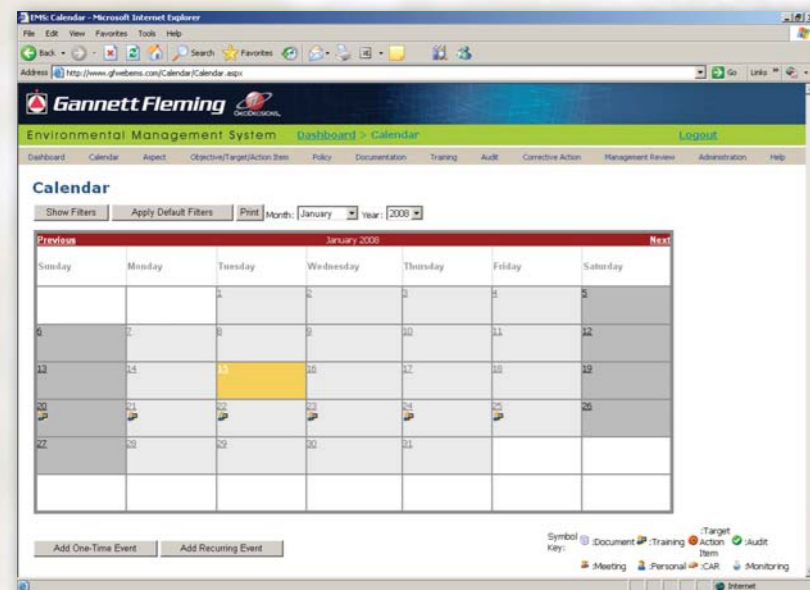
EMS: Calendar - Microsoft Internet Explorer

File Edit View Favorites Tools Help

Back Search Favorites

Address http://www.gfwebems.com/Calendar/Calendar.aspx Go Links

Gannett Fleming GEODECISIONS

Environmental Management System Dashboard > Calendar Logout

Dashboard Calendar Aspect Objective/Target/Action Item Policy Documentation Training Audit Corrective Action Management Review Administration Help

Calendar

Show Filters Apply Default Filters Print Month: January Year: 2008

Previous January 2008 Next

| Sunday | Monday | Tuesday | Wednesday | Thursday | Friday | Saturday |
|---|---|---|---|---|---|---|
| | | 1 | 2 | 3 | 4 | 5 |
| 6 | 7 | 8 | 9 | 10 | 11 | 12 |
| 13 | 14 | 15 | 16 | 17 | 18 | 19 |
| 20 | 21 | 22 | 23 | 24 | 25 | 26 |
| 27 | 28 | 29 | 30 | 31 | | |
| | | | | | | |

Add One-Time Event Add Recurring Event

Symbol Key: :Document :Training :Target Action Item :Audit :Meeting :Personal :CAR :Monitoring

Internet